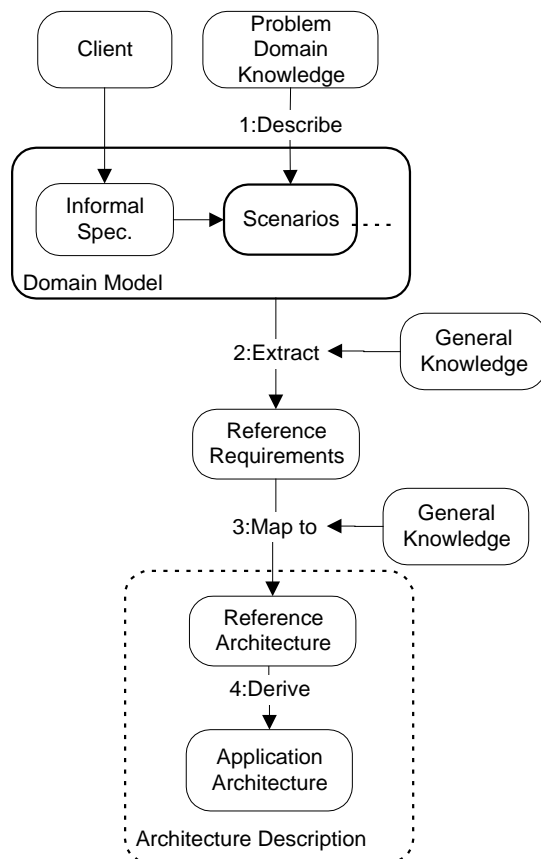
Client

Problem Domain Knowledge

1:Describe

Informal Spec.

Scenarios

Domain Model

General Knowledge

2:Extract

Reference Requirements

3:Map to

General Knowledge

Reference Architecture

4:Derive

Application Architecture

Architecture Description